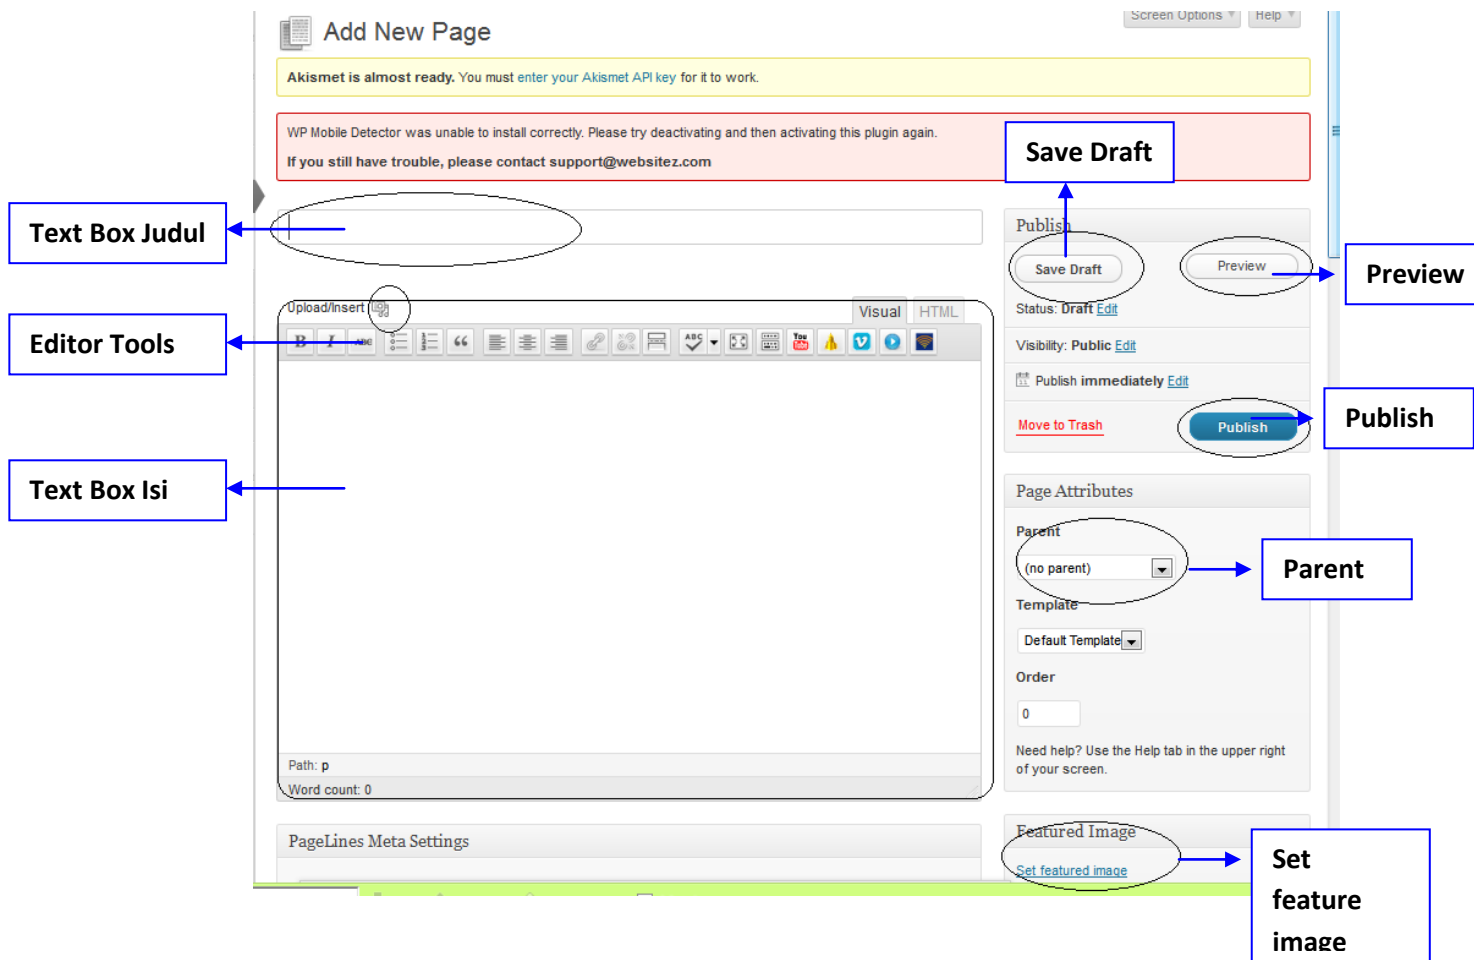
Add New Page

Screen Options ▾ Help ▾

Akismet is almost ready. You must enter your Akismet API key for it to work.

WP Mobile Detector was unable to install correctly. Please try deactivating and then activating this plugin again.

If you still have trouble, please contact support@websitez.com

Save Draft

Text Box Judul

Publish

Save Draft

Preview

Preview

Status: Draft Edit

Visibility: Public Edit

Publish immediately Edit

Move to Trash

Publish

Publish

Upload/Insert

Visual HTML

Editor Tools

Text Box Isi

Page Attributes

Parent

(no parent)

Parent

Template

Default Template

Order

0

Need help? Use the Help tab in the upper right of your screen.

Path: p

Word count: 0

PageLines Meta Settings

Featured Image

Set featured image

Set feature image